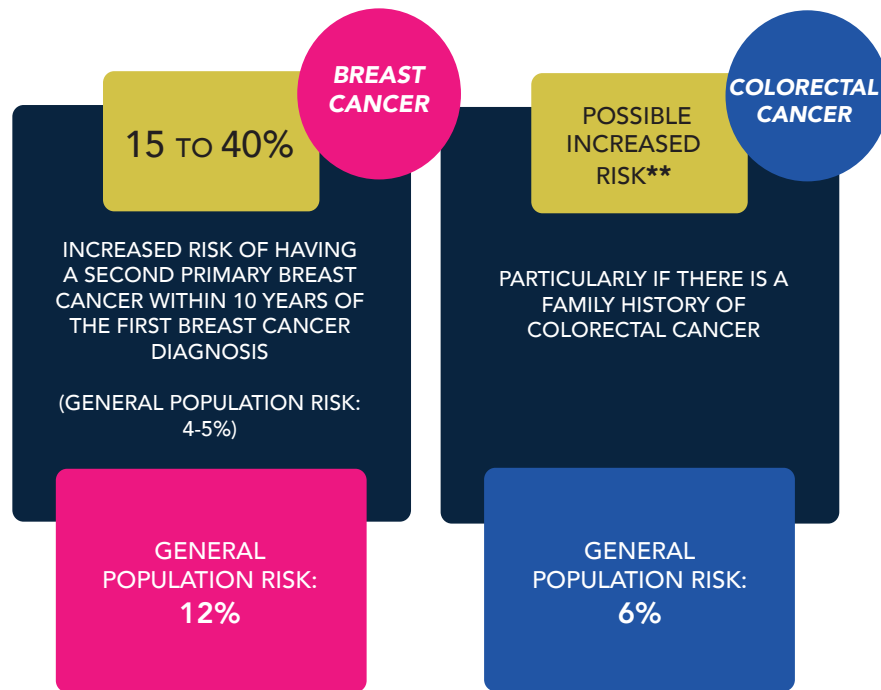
BREAST CANCER

15 TO 40%

INCREASED RISK OF HAVING A SECOND PRIMARY BREAST CANCER WITHIN 10 YEARS OF THE FIRST BREAST CANCER DIAGNOSIS

(GENERAL POPULATION RISK: 4-5%)

GENERAL POPULATION RISK: 12%

COLORECTAL CANCER

POSSIBLE INCREASED RISK**

PARTICULARLY IF THERE IS A FAMILY HISTORY OF COLORECTAL CANCER

GENERAL POPULATION RISK: 6%